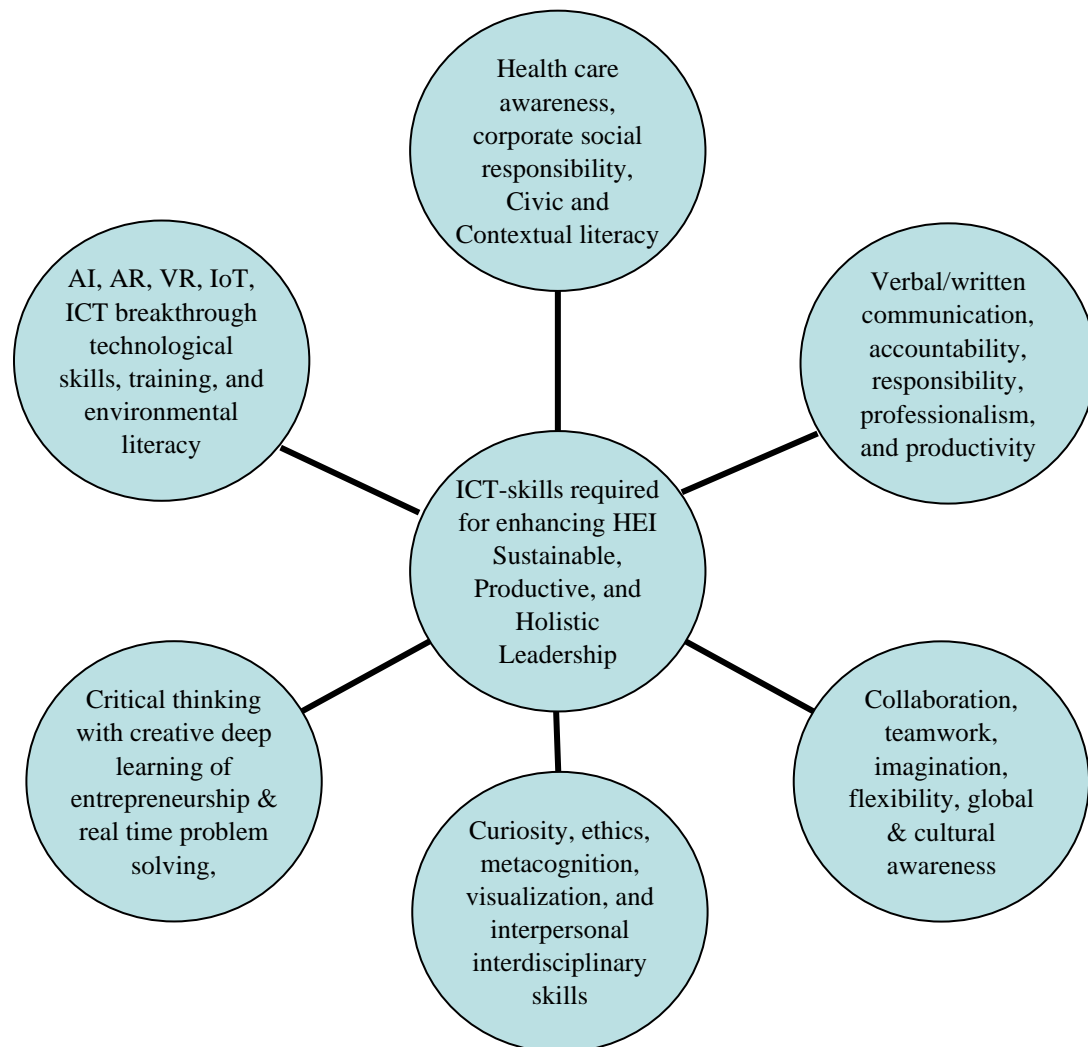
Health care awareness, corporate social responsibility, Civic and Contextual literacy

AI, AR, VR, IoT, ICT breakthrough technological skills, training, and environmental literacy

Verbal/written communication, accountability, responsibility, professionalism, and productivity

ICT-skills required for enhancing HEI Sustainable, Productive, and Holistic Leadership

Critical thinking with creative deep learning of entrepreneurship & real time problem solving,

Collaboration, teamwork, imagination, flexibility, global & cultural awareness

Curiosity, ethics, metacognition, visualization, and interpersonal interdisciplinary skills